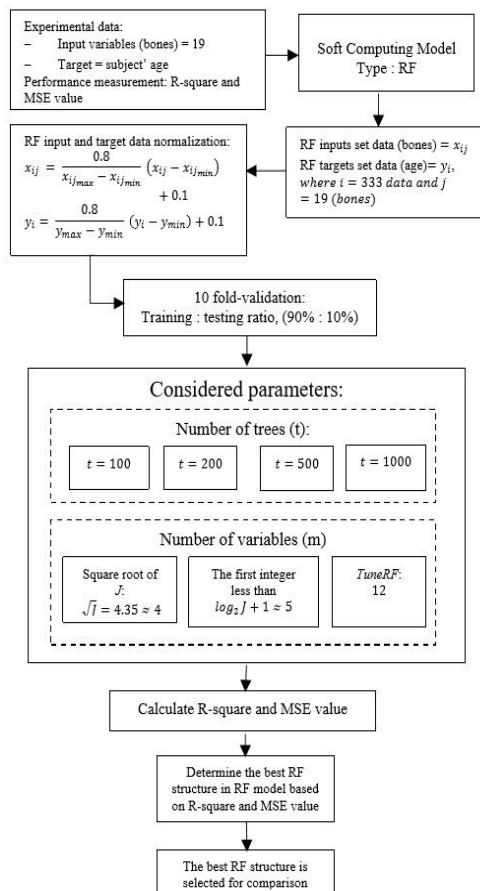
Experimental data:
– Input variables (bones) = 19
– Target = subject' age
Performance measurement: R-square and MSE value

Soft Computing Model
Type : RF

RF inputs set data (bones) = $x_{ij}$
RF targets set data (age)= $y_i$, where $i = 333$ data and $j = 19$ (bones)

RF input and target data normalization:
$x_{ij} = \frac{0.8}{x_{ij_{max}} - x_{ij_{min}}}(x_{ij} - x_{ij_{min}}) + 0.1$
$y_i = \frac{0.8}{y_{max} - y_{min}}(y_i - y_{min}) + 0.1$

10 fold-validation:
Training : testing ratio, (90% : 10%)

Considered parameters:

Number of trees (t):

$t = 100$

$t = 200$

$t = 500$

$t = 1000$

Number of variables (m)

Square root of $J$: $\sqrt{J} = 4.35 \approx 4$

The first integer less than $log_2 J + 1 \approx 5$

TuneRF: 12

Calculate R-square and MSE value

Determine the best RF structure in RF model based on R-square and MSE value

The best RF structure is selected for comparison